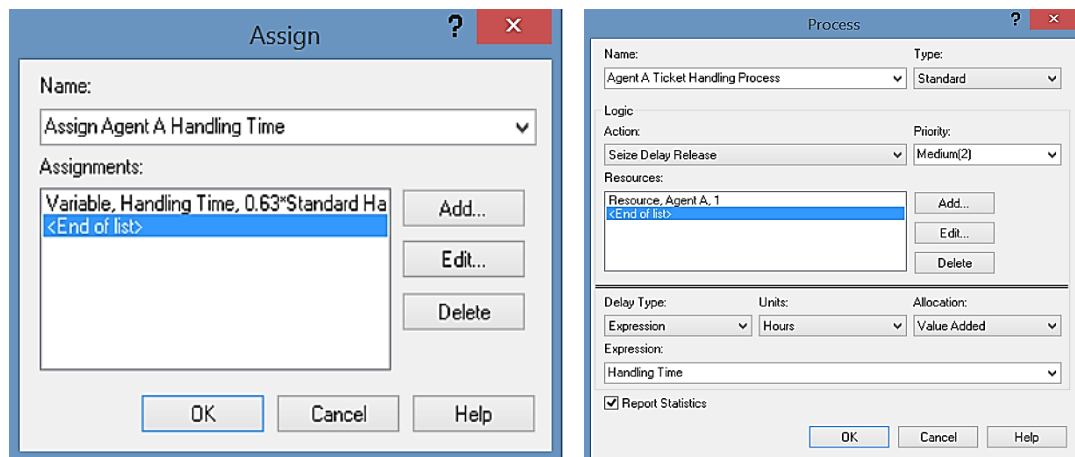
Assign

?

✕

Name:

Assign Agent A Handling Time

Assignments:

Variable, Handling Time, 0.63*Standard Ha

<End of list>

Add...

Edit...

Delete

OK

Cancel

Help

Process

?

✕

Name:

Agent A Ticket Handling Process

Type:

Standard

Logic

Action:

Seize Delay Release

Priority:

Medium(2)

Resources:

Resource, Agent A, 1

<End of list>

Add...

Edit...

Delete

Delay Type:

Expression

Units:

Hours

Allocation:

Value Added

Expression:

Handling Time

Report Statistics

OK

Cancel

Help